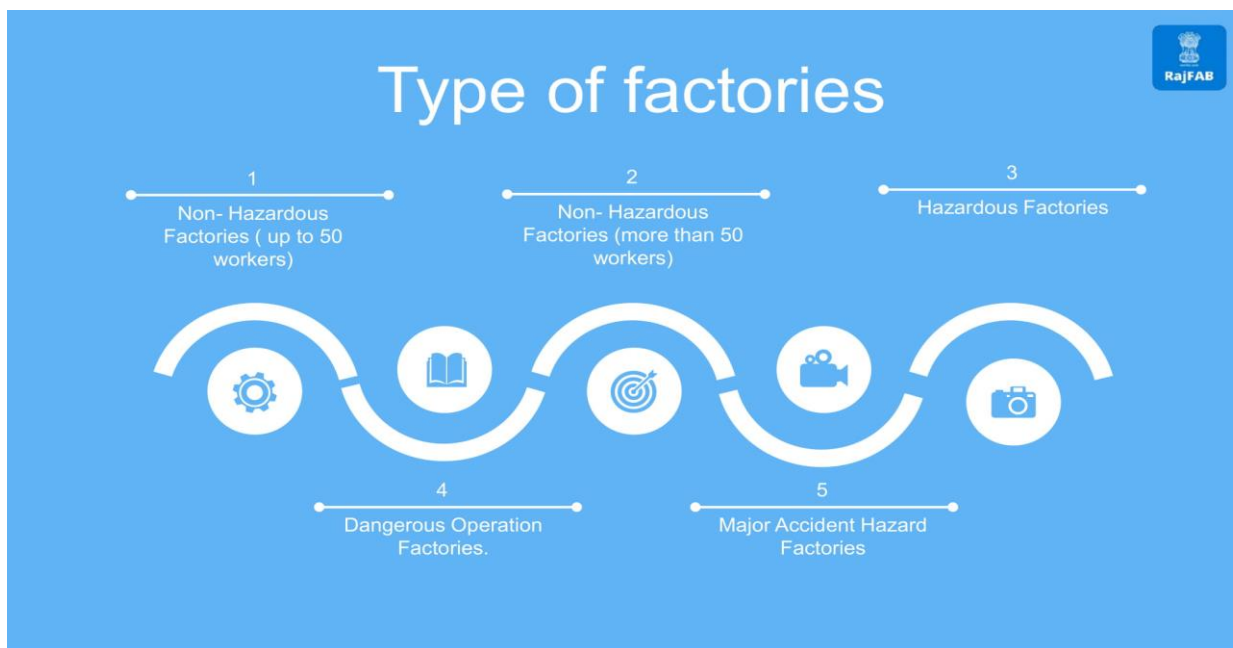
Type of factories

RajFAB

1
Non- Hazardous Factories ( up to 50 workers)

2
Non- Hazardous Factories (more than 50 workers)

3
Hazardous Factories

4
Dangerous Operation Factories.

5
Major Accident Hazard Factories